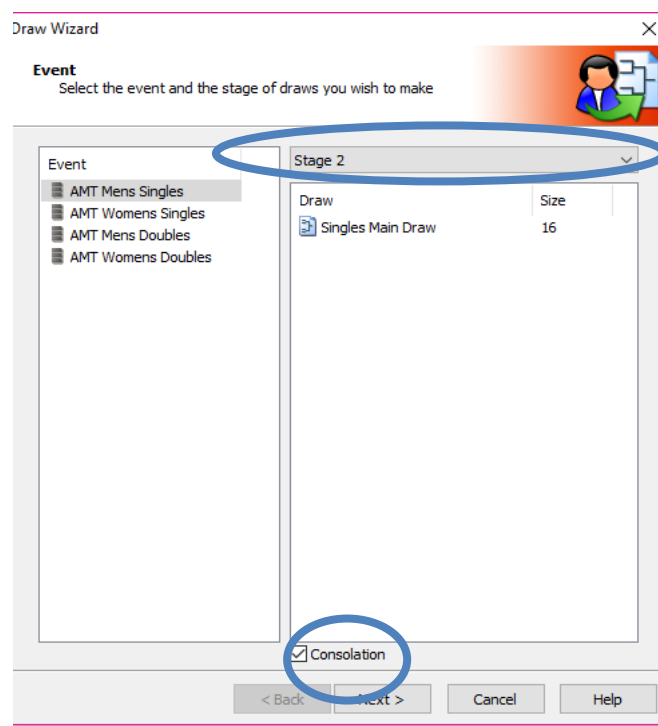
Draw Wizard

Event
Select the event and the stage of draws you wish to make

Event
AMT Mens Singles
AMT Womens Singles
AMT Mens Doubles
AMT Womens Doubles

Stage 2

| Draw | Size |
|---|---|
| Singles Main Draw | 16 |

Consolation

< Back
Next >
Cancel
Help